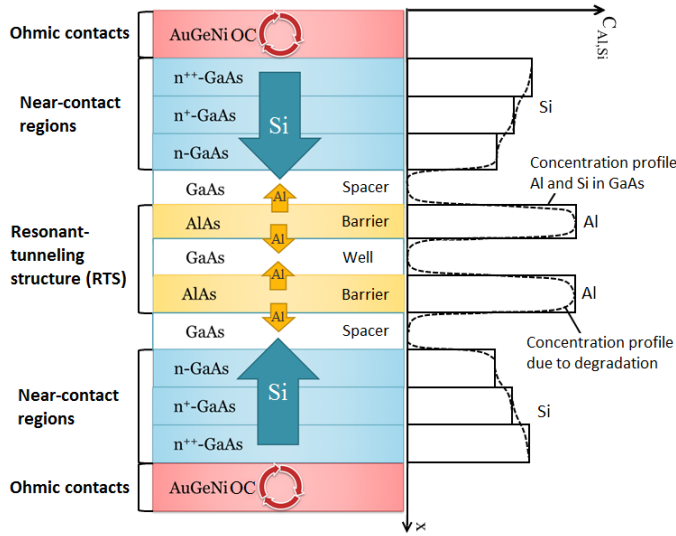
Ohmic contacts
AuGeNi OC
$C_{Al,Si}$
Near-contact regions
$n^{++}$-GaAs
$n^{+}$-GaAs
n-GaAs
Si
Si
Concentration profile Al and Si in GaAs
GaAs
Spacer
Al
Resonant-tunneling structure (RTS)
AlAs
Barrier
Al
Al
GaAs
Well
Al
AlAs
Barrier
Al
Al
GaAs
Spacer
Concentration profile due to degradation
Near-contact regions
n-GaAs
$n^{+}$-GaAs
$n^{++}$-GaAs
Si
Si
Ohmic contacts
AuGeNi OC
x